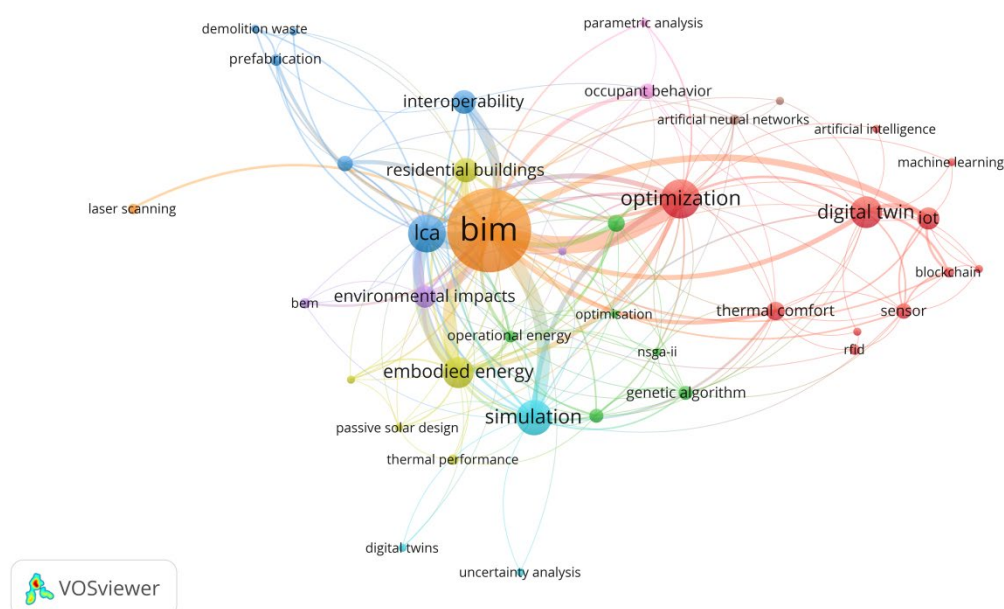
demolition waste
prefabrication
parametric analysis
interoperability
occupant behavior
artificial neural networks
artificial intelligence
machine learning
residential buildings
laser scanning
optimization
bim
lca
digital twin
iot
blockchain
environmental impacts
bem
optimisation
thermal comfort
sensor
operational energy
nsga-ii
rfid
embodied energy
genetic algorithm
simulation
passive solar design
thermal performance
digital twins
uncertainty analysis
VOSviewer